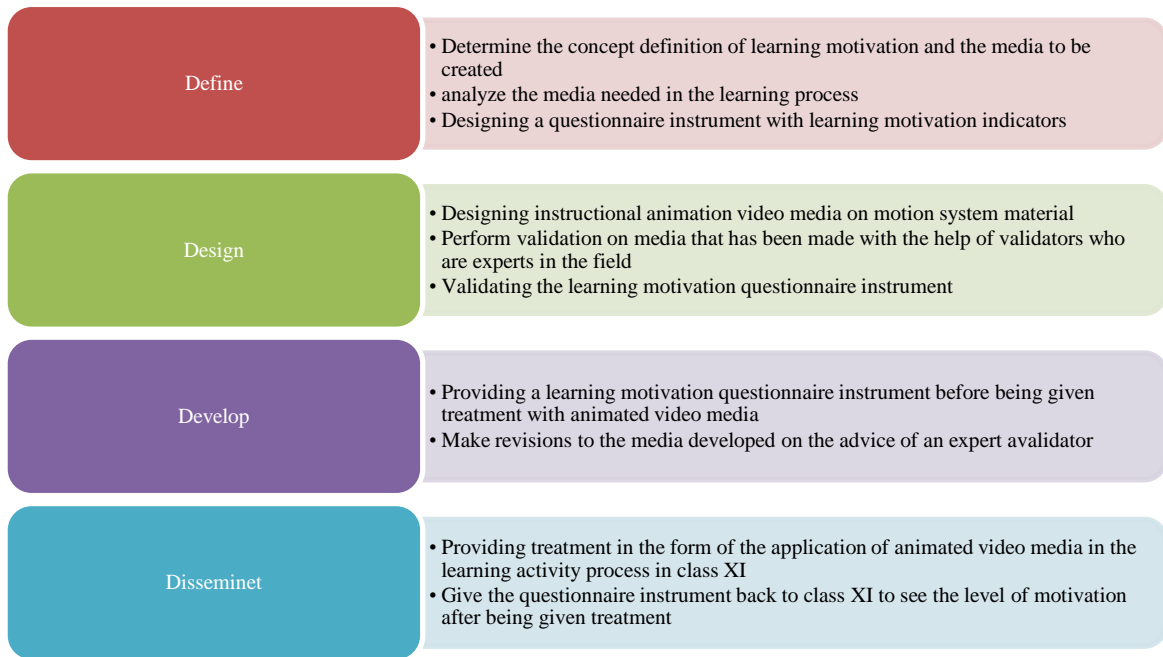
Define

• Determine the concept definition of learning motivation and the media to be created
• analyze the media needed in the learning process
• Designing a questionnaire instrument with learning motivation indicators

Design

• Designing instructional animation video media on motion system material
• Perform validation on media that has been made with the help of validators who are experts in the field
• Validating the learning motivation questionnaire instrument

Develop

• Providing a learning motivation questionnaire instrument before being given treatment with animated video media
• Make revisions to the media developed on the advice of an expert avalidator

Disseminet

• Providing treatment in the form of the application of animated video media in the learning activity process in class XI
• Give the questionnaire instrument back to class XI to see the level of motivation after being given treatment